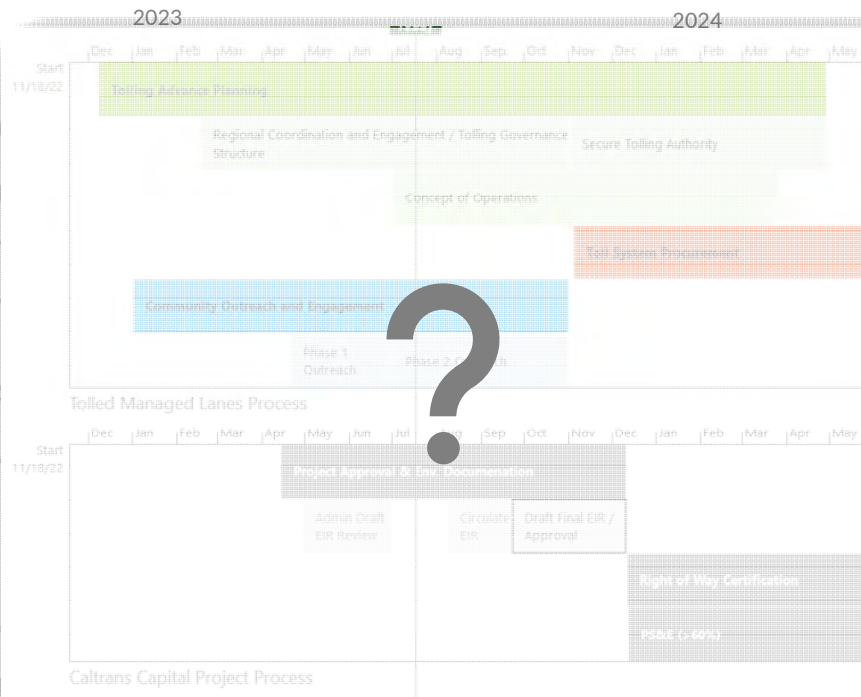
2023

2024

Dec Jan Feb Mar Apr May Jun Jul Aug Sep Oct Nov Dec Jan Feb Mar Apr May

Start 11/18/22

Tolling Advance Planning

Regional Coordination and Engagement / Tolling Governance Structure

Secure Tolling Authority

Concept of Operations

Toll System Procurement

Community Outreach and Engagement

Phase 1 Outreach

Phase 2 O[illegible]s

Tolled Managed Lanes Process

Dec Jan Feb Mar Apr May Jun Jul Aug Sep Oct Nov Dec Jan Feb Mar Apr May

Start 11/18/22

Project Approval & Env Documentation

Admin Draft EIR Review

Circulate EIR

Draft Final EIR / Approval

Right of Way Certification

PS&E (~60%)

Caltrans Capital Project Process